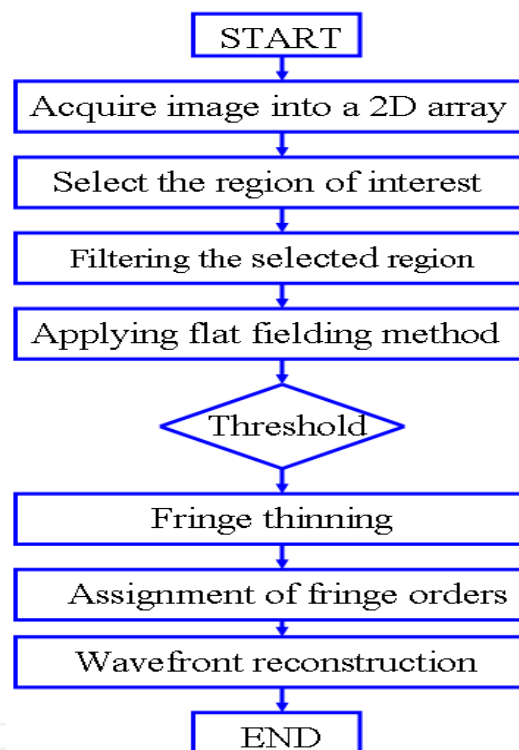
START

Acquire image into a 2D array

Select the region of interest

Filtering the selected region

Applying flat fielding method

Threshold

Fringe thinning

Assignment of fringe orders

Wavefront reconstruction

END